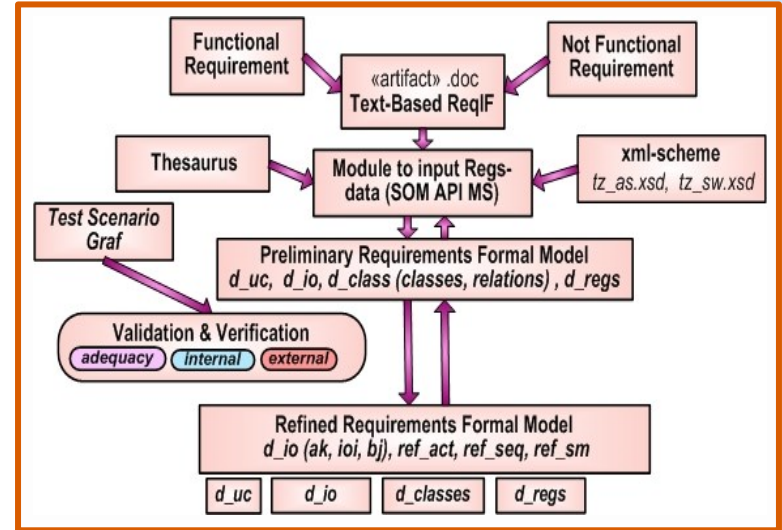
Functional Requirement

«artifact» .doc
Text-Based ReqIF

Not Functional Requirement

Thesaurus

Module to input Regs-data (SOM API MS)

xml-scheme
tz_as.xsd, tz_sw.xsd

Test Scenario Graf

Preliminary Requirements Formal Model
d_uc, d_io, d_class (classes, relations) , d_regs

Validation & Verification
adequacy internal external

Refined Requirements Formal Model
d_io (ak, ioi, bj), ref_act, ref_seq, ref_sm

d_uc
d_io
d_classes
d_regs